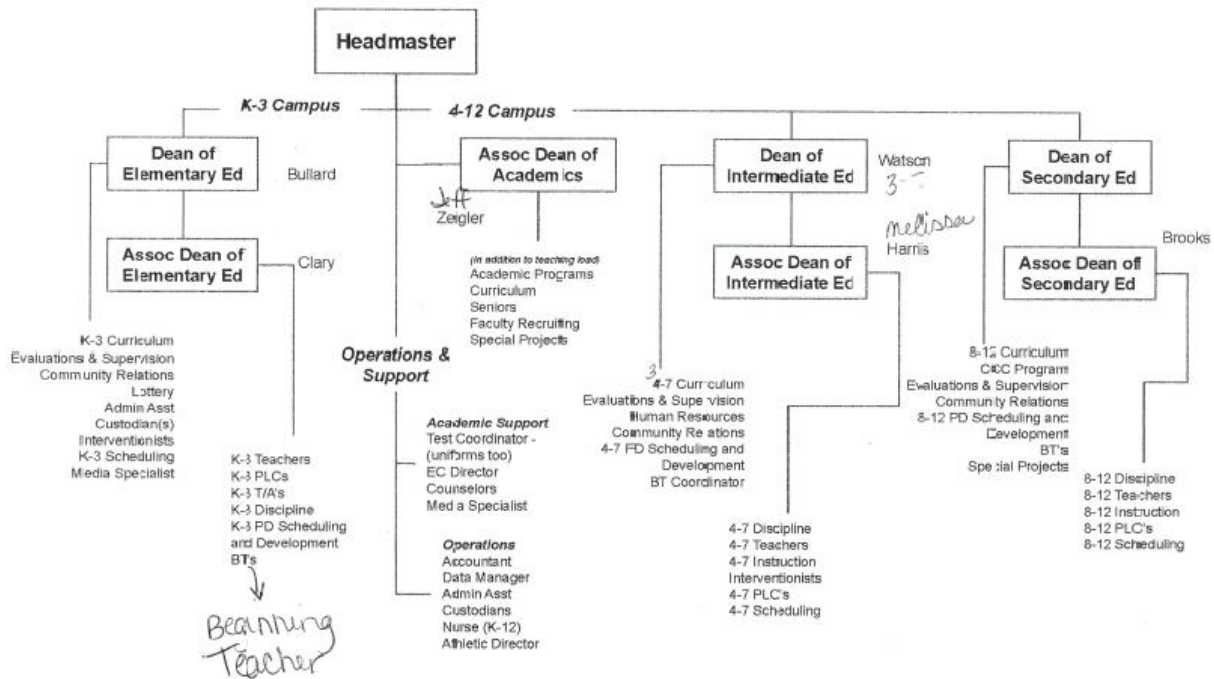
Headmaster

K-3 Campus

4-12 Campus

Dean of Elementary Ed

Bullard

Assoc Dean of Elementary Ed

Clary

K-3 Curriculum
Evaluations & Supervision
Community Relations
Lottery
Admin Asst
Custodian(s)
Interventionists
K-3 Scheduling
Media Specialist

K-3 Teachers
K-3 PLCs
K-3 T/A's
K-3 Discipline
K-3 PD Scheduling and Development
BTs

Beginning Teacher

Assoc Dean of Academics

Jeff
Zeigler

(in addition to teaching load)
Academic Programs
Curriculum
Seniors
Faculty Recruiting
Special Projects

Operations & Support

Academic Support
Test Coordinator - (uniforms too)
EC Director
Counselors
Media Specialist

Operations
Accountant
Data Manager
Admin Asst
Custodians
Nurse (K-12)
Athletic Director

Dean of Intermediate Ed

Watson
3-7

Melissa
Harris

Assoc Dean of Intermediate Ed

3
4-7 Curriculum
Evaluations & Supervision
Human Resources
Community Relations
4-7 PD Scheduling and Development
BT Coordinator

4-7 Discipline
4-7 Teachers
4-7 Instruction
Interventionists
4-7 PLC's
4-7 Scheduling

Dean of Secondary Ed

Brooks

Assoc Dean of Secondary Ed

8-12 Curriculum
CCC Program
Evaluations & Supervision
Community Relations
8-12 PD Scheduling and Development
BT's
Special Projects

8-12 Discipline
8-12 Teachers
8-12 Instruction
8-12 PLC's
8-12 Scheduling